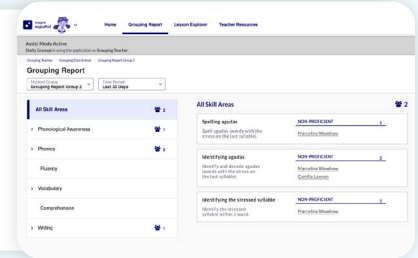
Imagine español

Home Grouping Report Lesson Explorer Teacher Resources

Assist Mode Active
Shelly Lewing is using the application as Grouping Teacher

Grouping Teacher · Grouping Dist School · Grouping Report Group 2

Grouping Report

Student Group
Grouping Report Group 2

Time Period
Last 30 Days

All Skill Areas 2

Phonological Awareness 1

Phonics 2

Fluency

Vocabulary

Comprehension

Writing 1

All Skill Areas 2

Spelling agudas
Spell agudas: words with the stress on the last syllable.
NON-PROFICIENT 1
Marcelina Woodrow

Identifying agudas
Identify and decode agudas (words with the stress on the last syllable).
NON-PROFICIENT 2
Marcelina Woodrow
Camila Lesser

Identifying the stressed syllable
Identify the stressed syllable within a word.
NON-PROFICIENT 1
Marcelina Woodrow